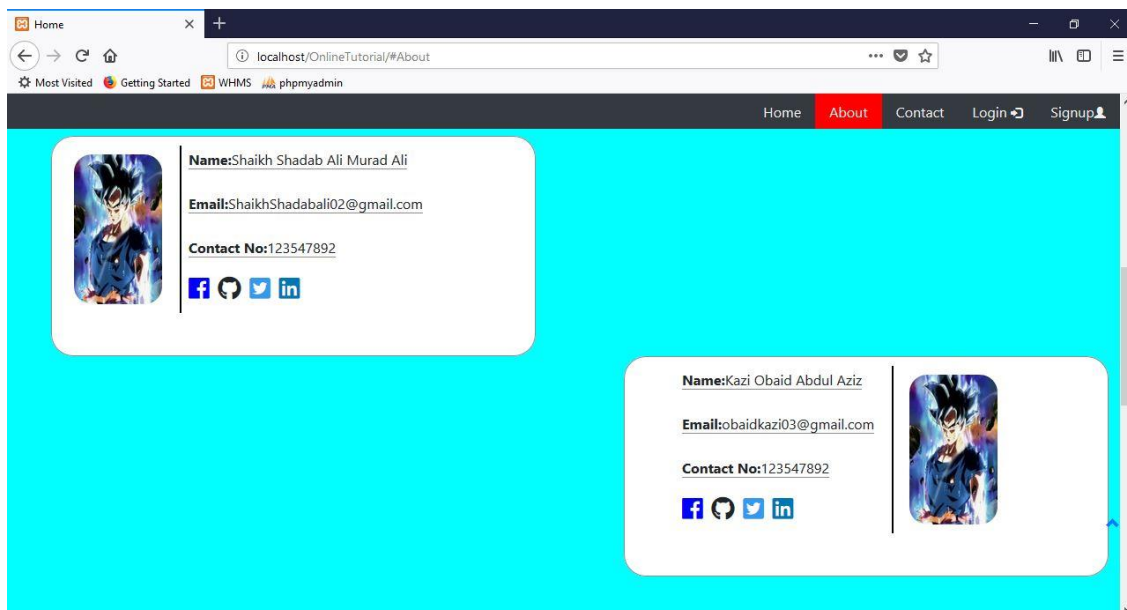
Home

localhost/OnlineTutorial/#About

Most Visited Getting Started WHMS phpmyadmin

Home About Contact Login Signup

**Name:**Shaikh Shadab Ali Murad Ali

**Email:**ShaikhShadabali02@gmail.com

**Contact No:**123547892

**Name:**Kazi Obaid Abdul Aziz

**Email:**obaidkazi03@gmail.com

**Contact No:**123547892